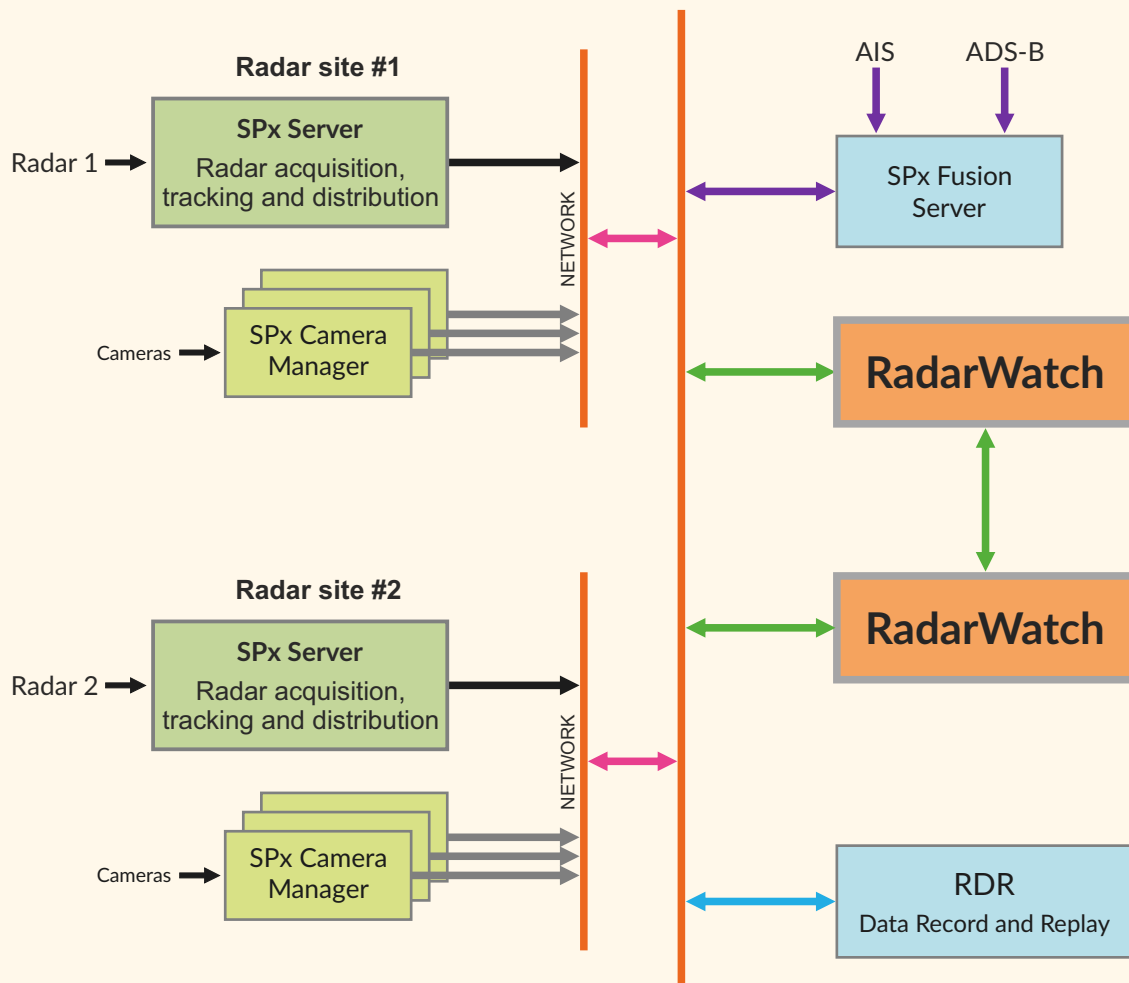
Radar site #1

Radar 1

SPx Server
Radar acquisition, tracking and distribution

Cameras

SPx Camera Manager

NETWORK

AIS

ADS-B

SPx Fusion Server

RadarWatch

RadarWatch

Radar site #2

Radar 2

SPx Server
Radar acquisition, tracking and distribution

Cameras

SPx Camera Manager

NETWORK

RDR
Data Record and Replay